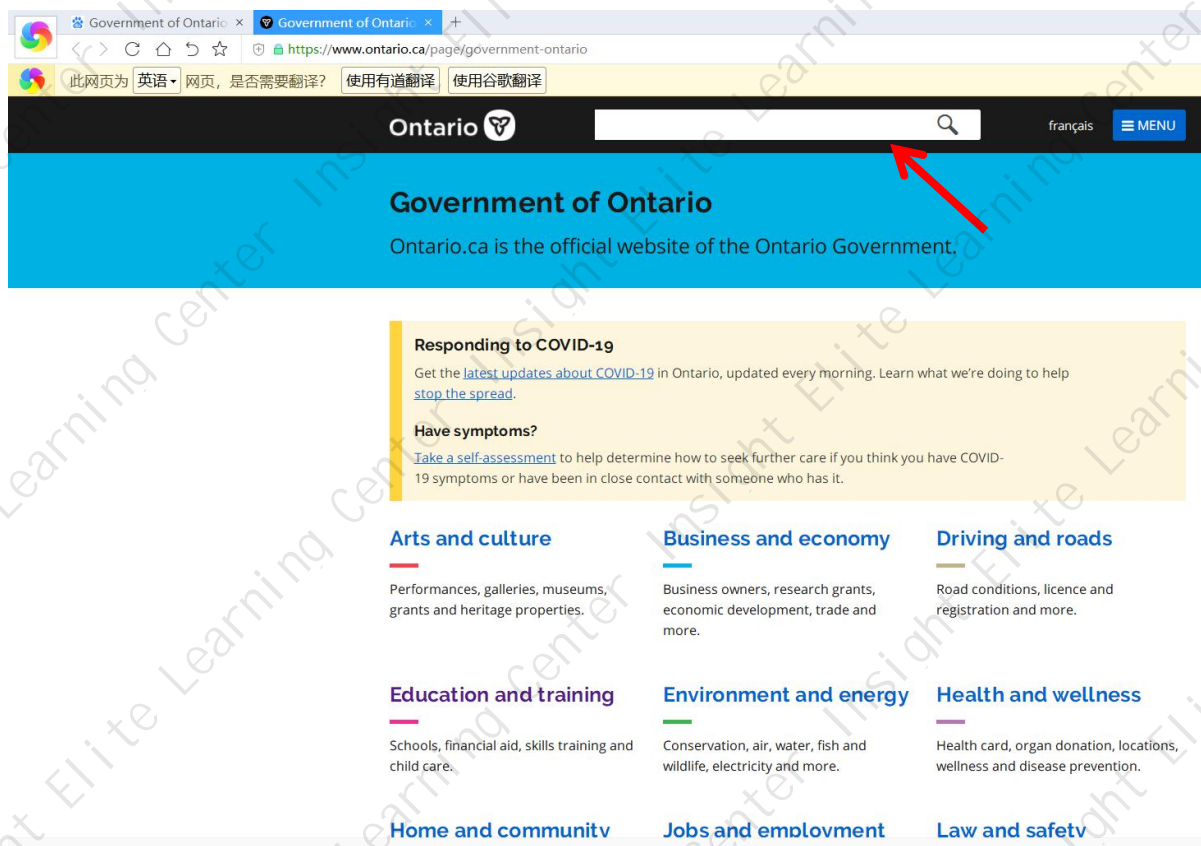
Government of Ontario ×
Government of Ontario ×
+
https://www.ontario.ca/page/government-ontario
此网页为 英语 网页，是否需要翻译？ 使用有道翻译 使用谷歌翻译

Ontario
français
MENU

Government of Ontario

Ontario.ca is the official website of the Ontario Government.

Responding to COVID-19

Get the latest updates about COVID-19 in Ontario, updated every morning. Learn what we're doing to help stop the spread.

Have symptoms?

Take a self-assessment to help determine how to seek further care if you think you have COVID-19 symptoms or have been in close contact with someone who has it.

Arts and culture

Performances, galleries, museums, grants and heritage properties.

Business and economy

Business owners, research grants, economic development, trade and more.

Driving and roads

Road conditions, licence and registration and more.

Education and training

Schools, financial aid, skills training and child care.

Environment and energy

Conservation, air, water, fish and wildlife, electricity and more.

Health and wellness

Health card, organ donation, locations, wellness and disease prevention.

Home and community

Jobs and employment

Law and safety

Insight Elite Learning Center